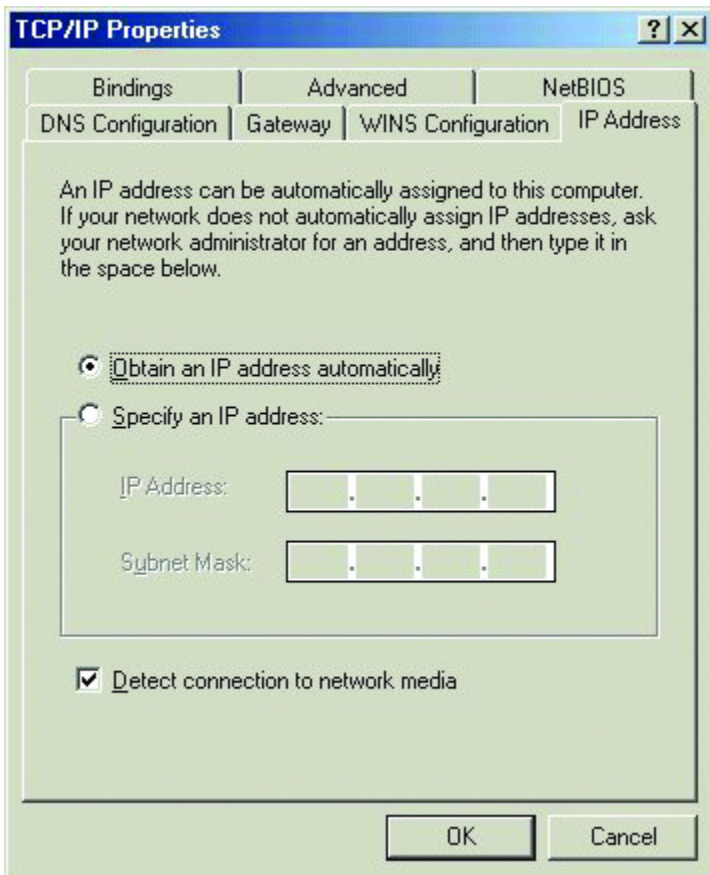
TCP/IP Properties

?

X

Bindings

Advanced

NetBIOS

DNS Configuration

Gateway

WINS Configuration

IP Address

An IP address can be automatically assigned to this computer. If your network does not automatically assign IP addresses, ask your network administrator for an address, and then type it in the space below.

Obtain an IP address automatically

Specify an IP address:

IP Address:

Subnet Mask:

Detect connection to network media

OK

Cancel